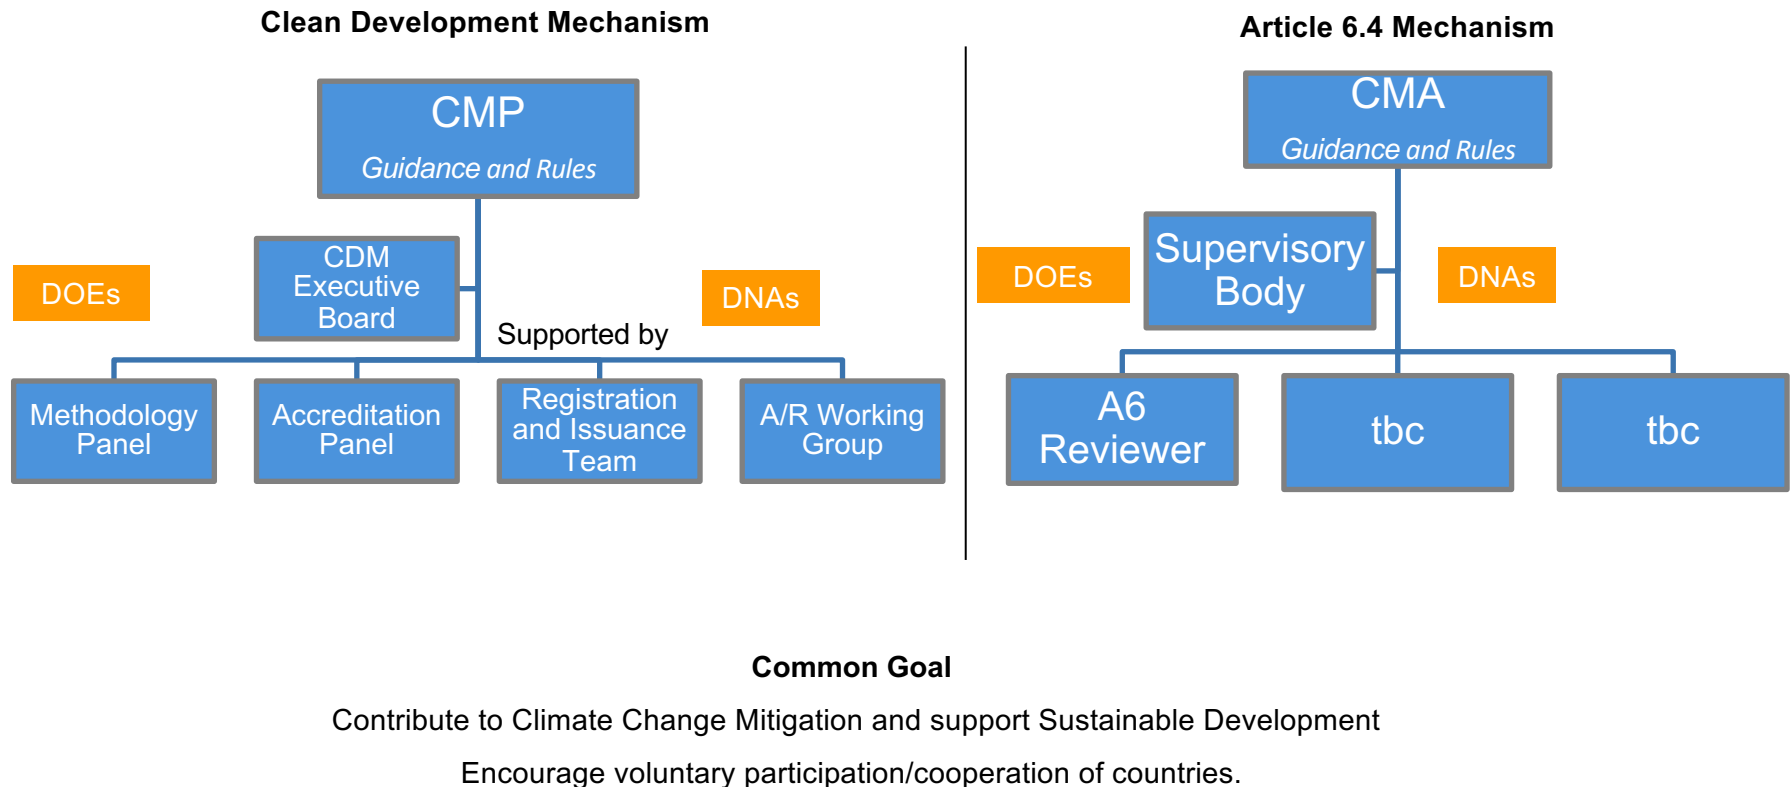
Clean Development Mechanism

CMP
*Guidance and Rules*

CDM Executive Board

DOEs

DNAs

Supported by

Methodology Panel

Accreditation Panel

Registration and Issuance Team

A/R Working Group

Article 6.4 Mechanism

CMA
*Guidance and Rules*

DOEs

Supervisory Body

DNAs

A6 Reviewer

tbc

tbc

**Common Goal**

Contribute to Climate Change Mitigation and support Sustainable Development

Encourage voluntary participation/cooperation of countries.